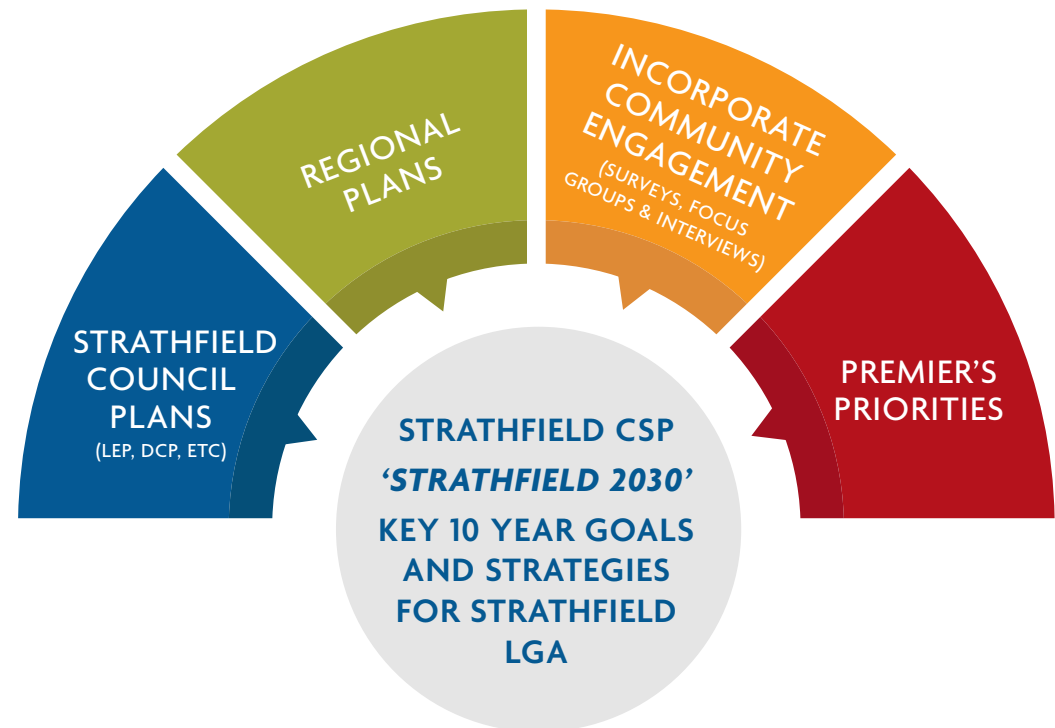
STRATHFIELD COUNCIL PLANS
(LEP, DCP, ETC)

REGIONAL PLANS

INCORPORATE COMMUNITY ENGAGEMENT
(SURVEYS, FOCUS GROUPS & INTERVIEWS)

PREMIER'S PRIORITIES

STRATHFIELD CSP
'STRATHFIELD 2030'
KEY 10 YEAR GOALS AND STRATEGIES FOR STRATHFIELD LGA